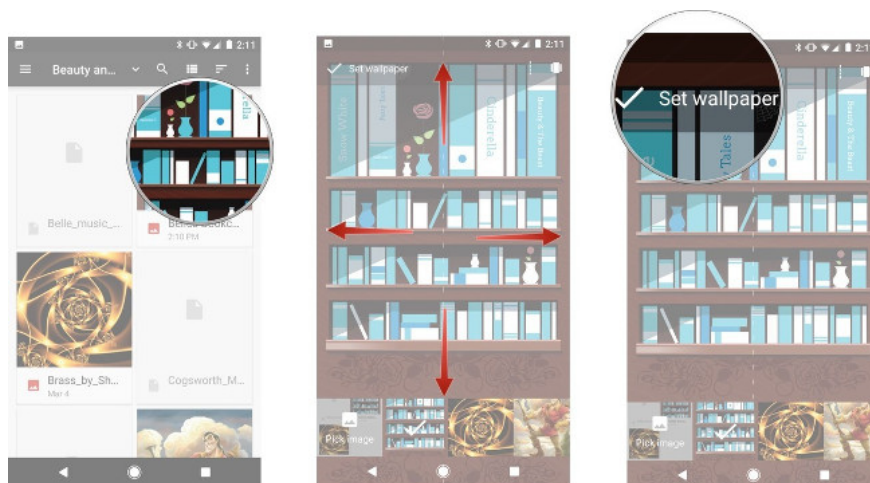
2:11

Beauty an...

Belle_music_...

Belle Bookc...

2:10 PM

Brass_by_Sh...

Mar 4

Cogsworth_M...

2:11

Set wallpaper

Snow White

Cinderella

Beauty & The Beast

Pick image

2:1

Set wallpaper

Tales

Cinderella

Beauty & The Beast

Pick image